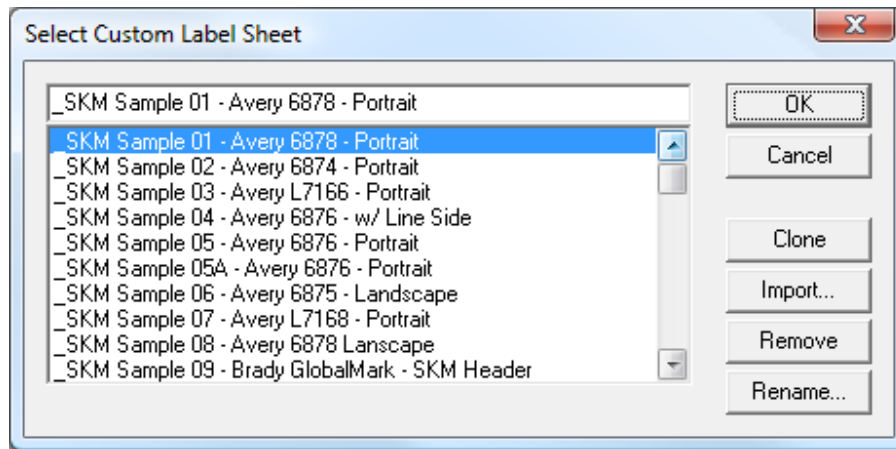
Select Custom Label Sheet

_SKM Sample 01 - Avery 6878 - Portrait

_SKM Sample 01 - Avery 6878 - Portrait
_SKM Sample 02 - Avery 6874 - Portrait
_SKM Sample 03 - Avery L7166 - Portrait
_SKM Sample 04 - Avery 6876 - w/ Line Side
_SKM Sample 05 - Avery 6876 - Portrait
_SKM Sample 05A - Avery 6876 - Portrait
_SKM Sample 06 - Avery 6875 - Landscape
_SKM Sample 07 - Avery L7168 - Portrait
_SKM Sample 08 - Avery 6878 Lanscape
_SKM Sample 09 - Brady GlobalMark - SKM Header

OK
Cancel
Clone
Import...
Remove
Rename...